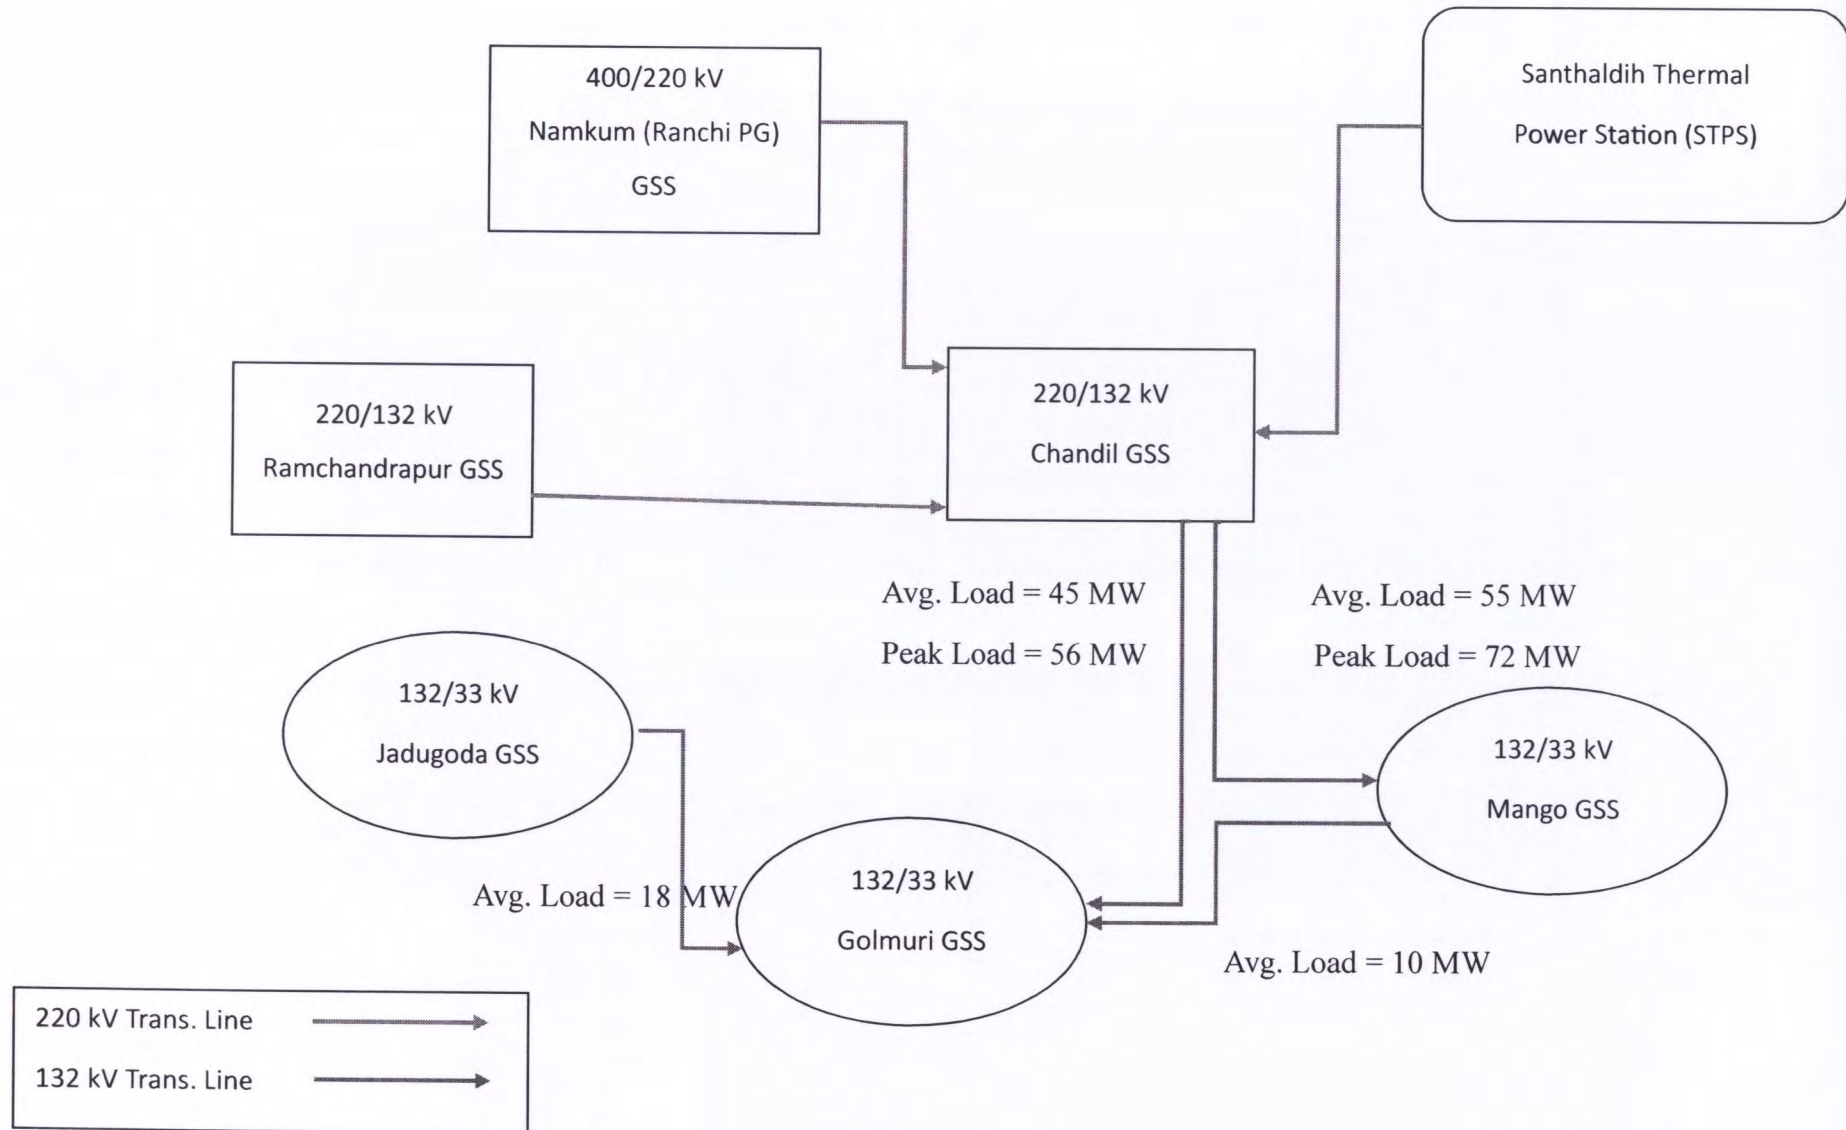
400/220 kV
Namkum (Ranchi PG)
GSS

Santhaldih Thermal
Power Station (STPS)

220/132 kV
Ramchandrapur GSS

220/132 kV
Chandil GSS

Avg. Load = 45 MW
Peak Load = 56 MW

Avg. Load = 55 MW
Peak Load = 72 MW

132/33 kV
Jadugoda GSS

132/33 kV
Mango GSS

132/33 kV
Golmuri GSS

Avg. Load = 18 MW

Avg. Load = 10 MW

220 kV Trans. Line
132 kV Trans. Line